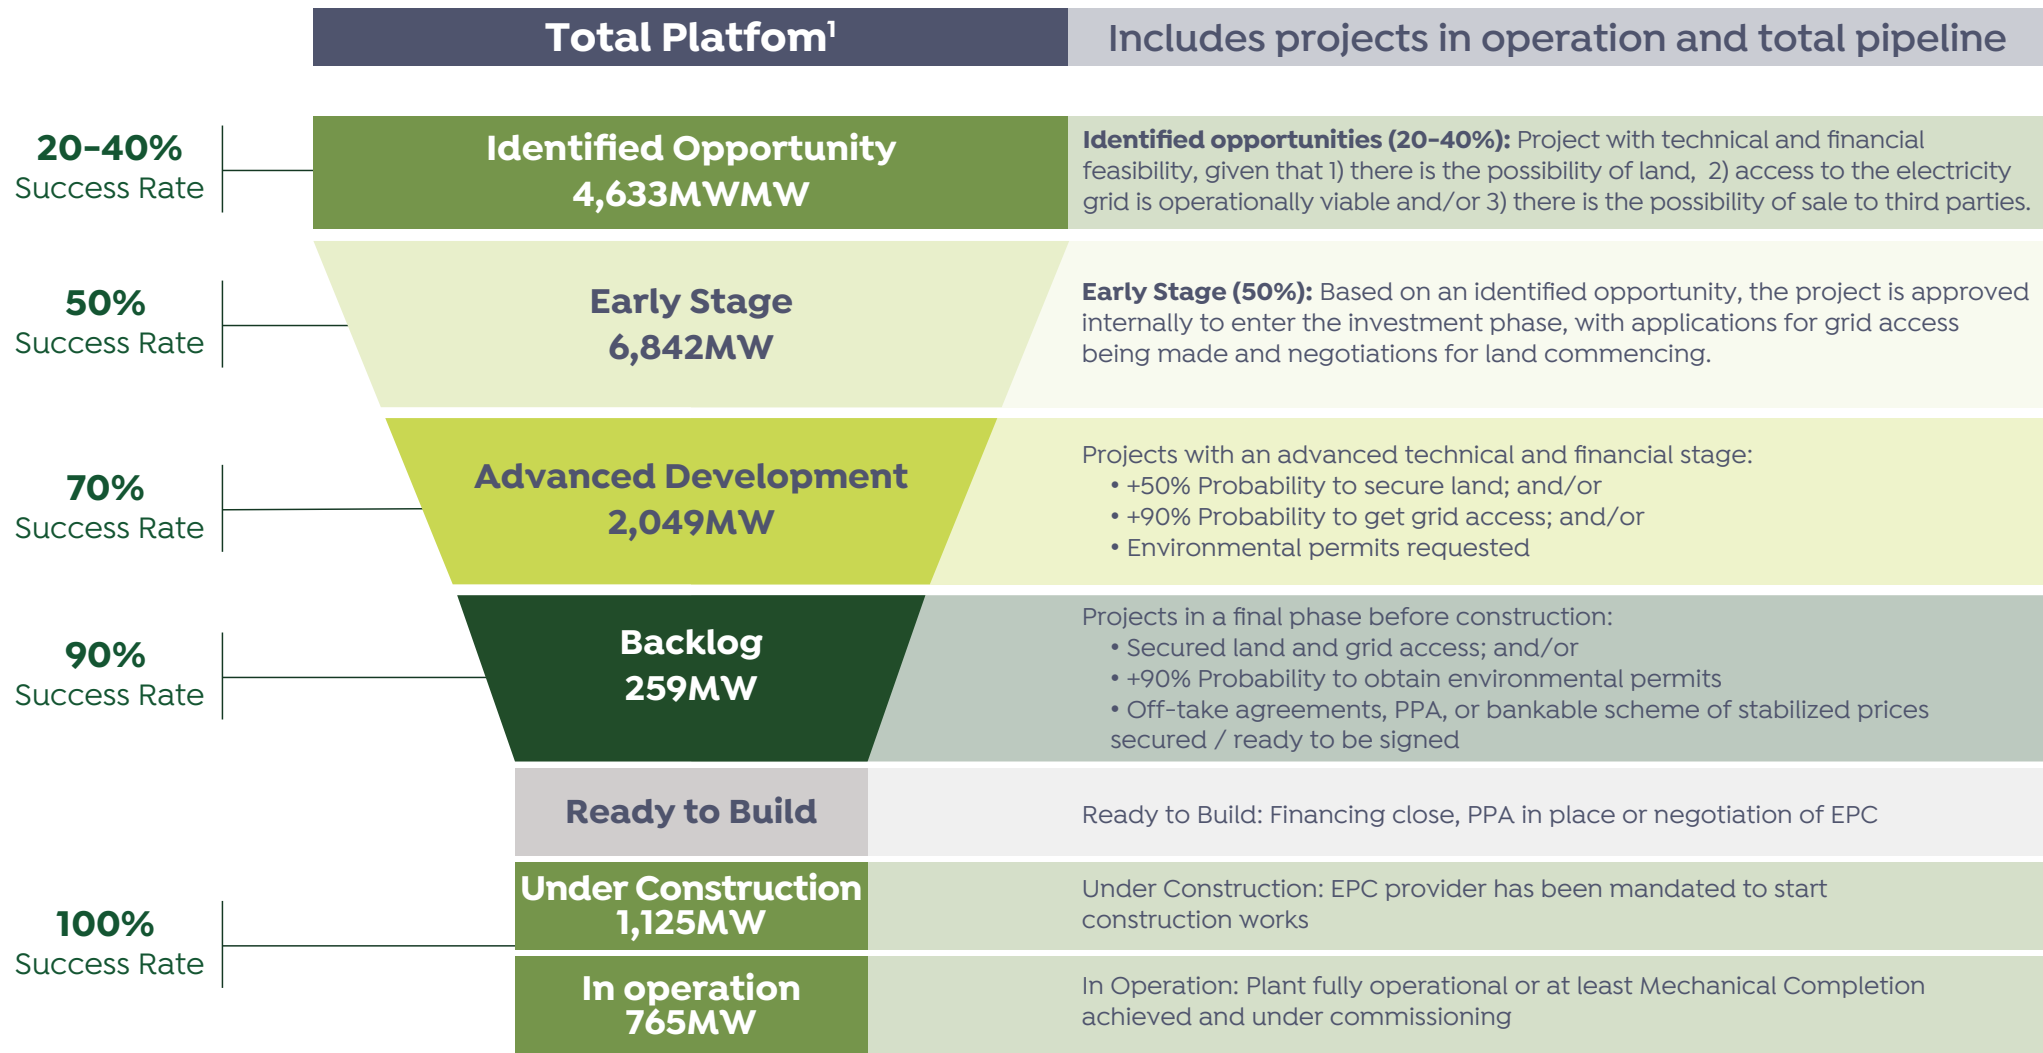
Total Platfom$^1$

Includes projects in operation and total pipeline

20-40%
Success Rate

Identified Opportunity
4,633MWMW

**Identified opportunities (20-40%):** Project with technical and financial feasibility, given that 1) there is the possibility of land, 2) access to the electricity grid is operationally viable and/or 3) there is the possibility of sale to third parties.

50%
Success Rate

Early Stage
6,842MW

**Early Stage (50%):** Based on an identified opportunity, the project is approved internally to enter the investment phase, with applications for grid access being made and negotiations for land commencing.

70%
Success Rate

Advanced Development
2,049MW

Projects with an advanced technical and financial stage:
• +50% Probability to secure land; and/or
• +90% Probability to get grid access; and/or
• Environmental permits requested

90%
Success Rate

Backlog
259MW

Projects in a final phase before construction:
• Secured land and grid access; and/or
• +90% Probability to obtain environmental permits
• Off-take agreements, PPA, or bankable scheme of stabilized prices secured / ready to be signed

Ready to Build

Ready to Build: Financing close, PPA in place or negotiation of EPC

100%
Success Rate

Under Construction
1,125MW

Under Construction: EPC provider has been mandated to start construction works

In operation
765MW

In Operation: Plant fully operational or at least Mechanical Completion achieved and under commissioning